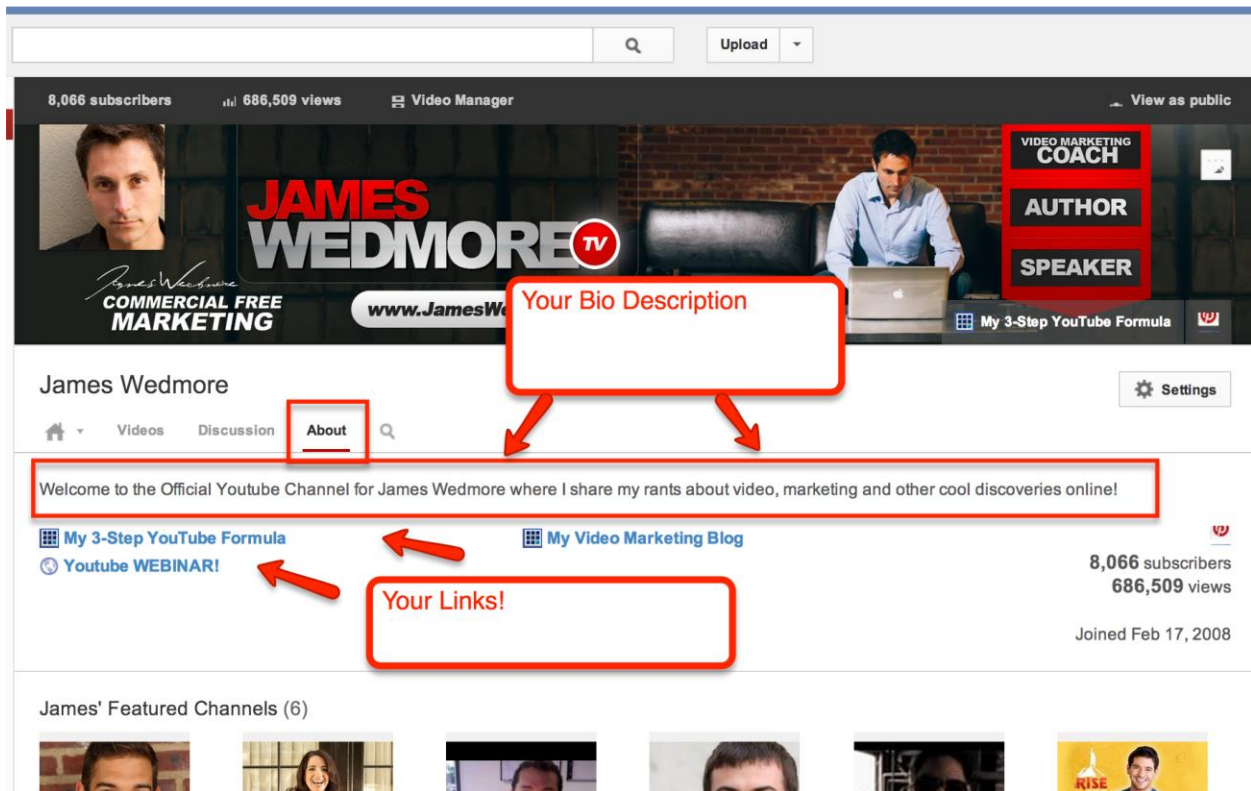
Upload

8,066 subscribers 686,509 views Video Manager View as public

JAMES WEDMORE TV

James Wedmore

COMMERCIAL FREE MARKETING

www.JamesWe

VIDEO MARKETING COACH

AUTHOR

SPEAKER

My 3-Step YouTube Formula

Your Bio Description

James Wedmore

Settings

Videos Discussion About

Welcome to the Official Youtube Channel for James Wedmore where I share my rants about video, marketing and other cool discoveries online!

My 3-Step YouTube Formula

Youtube WEBINAR!

My Video Marketing Blog

Your Links!

8,066 subscribers
686,509 views

Joined Feb 17, 2008

James' Featured Channels (6)

RISE